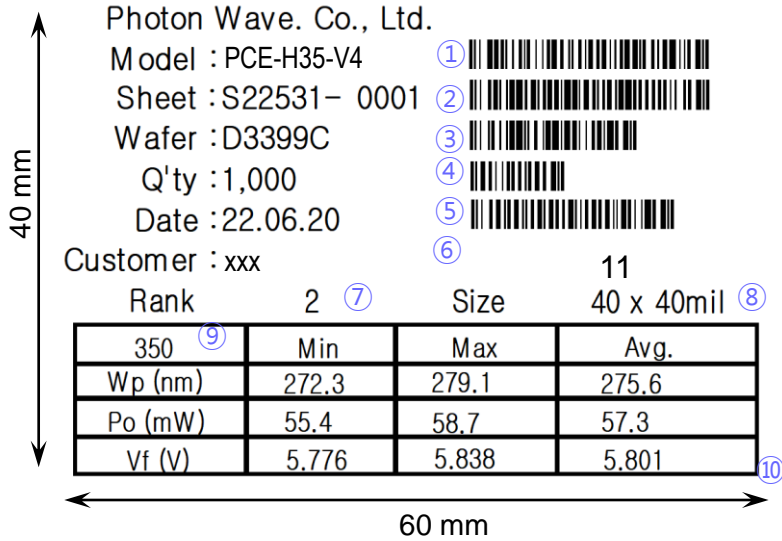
40 mm

Photon Wave. Co., Ltd.

Model : PCE-H35-V4 ①

Sheet : S22531- 0001 ②

Wafer : D3399C ③

Q'ty : 1,000 ④

Date : 22.06.20 ⑤

Customer : xxx ⑥

11

Rank 2 ⑦ Size 40 x 40mil ⑧

| 350 ⑨ | Min | Max | Avg. |
|---|---|---|---|
| Wp (nm) | 272.3 | 279.1 | 275.6 |
| Po (mW) | 55.4 | 58.7 | 57.3 |
| Vf (V) | 5.776 | 5.838 | 5.801 |

⑩

60 mm